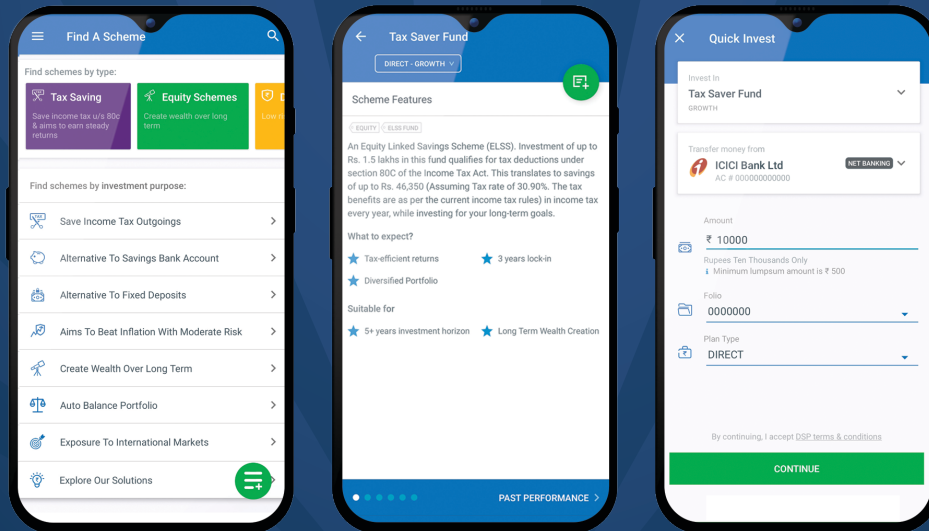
Find A Scheme

Find schemes by type:

Tax Saving
Save income tax u/s 80c & aims to earn steady returns

Equity Schemes
Create wealth over long term

D
Low r

Find schemes by investment purpose:

Save Income Tax Outgoings

Alternative To Savings Bank Account

Alternative To Fixed Deposits

Aims To Beat Inflation With Moderate Risk

Create Wealth Over Long Term

Auto Balance Portfolio

Exposure To International Markets

Explore Our Solutions

Tax Saver Fund

DIRECT - GROWTH

Scheme Features

EQUITY ELSS FUND

An Equity Linked Savings Scheme (ELSS). Investment of up to Rs. 1.5 lakhs in this fund qualifies for tax deductions under section 80C of the Income Tax Act. This translates to savings of up to Rs. 46,350 (Assuming Tax rate of 30.90%. The tax benefits are as per the current income tax rules) in income tax every year, while investing for your long-term goals.

What to expect?

Tax-efficient returns
3 years lock-in
Diversified Portfolio

Suitable for

5+ years investment horizon
Long Term Wealth Creation

PAST PERFORMANCE

Quick Invest

Invest In
Tax Saver Fund
GROWTH

Transfer money from
ICICI Bank Ltd
AC # 000000000000
NET BANKING

Amount
₹ 10000
Rupees Ten Thousands Only
Minimum lumpsum amount is ₹ 500

Folio
0000000

Plan Type
DIRECT

By continuing, I accept DSP terms & conditions

CONTINUE